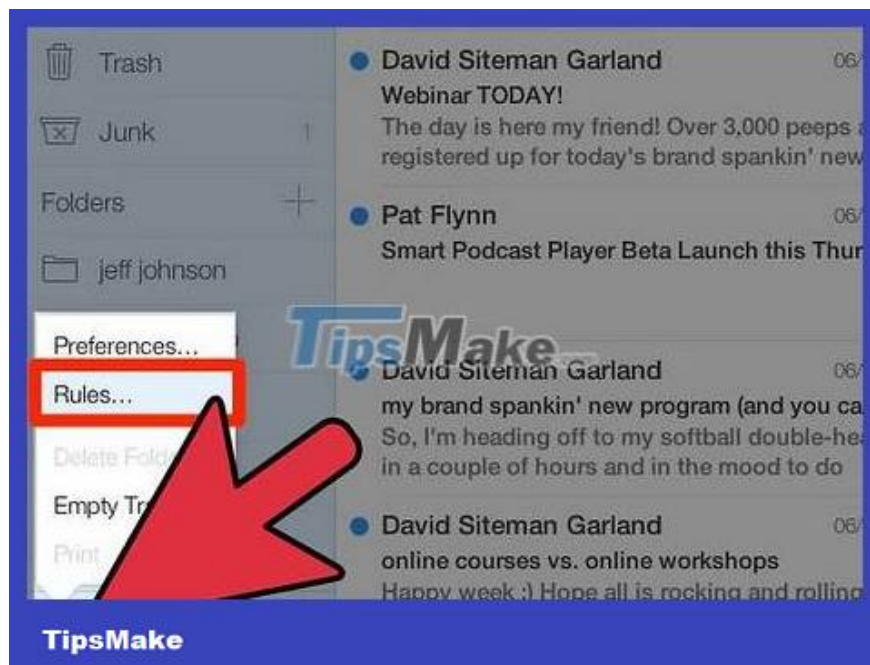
Trash

Junk 1

Folders

jeff johnson

Preferences...

Rules...

Delete Fold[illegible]

Empty Tr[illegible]

Print

David Siteman Garland 06/

Webinar TODAY!

The day is here my friend! Over 3,000 peeps a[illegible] registered up for today's brand spankin' new

Pat Flynn 06/

Smart Podcast Player Beta Launch this Thur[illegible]

TipsMake

David Siteman Garland 06/

my brand spankin' new program (and you ca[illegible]

So, I'm heading off to my softball double-hea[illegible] in a couple of hours and in the mood to do

David Siteman Garland 06/

online courses vs. online workshops

Happy week :) Hope all is rocking and rolling

TipsMake